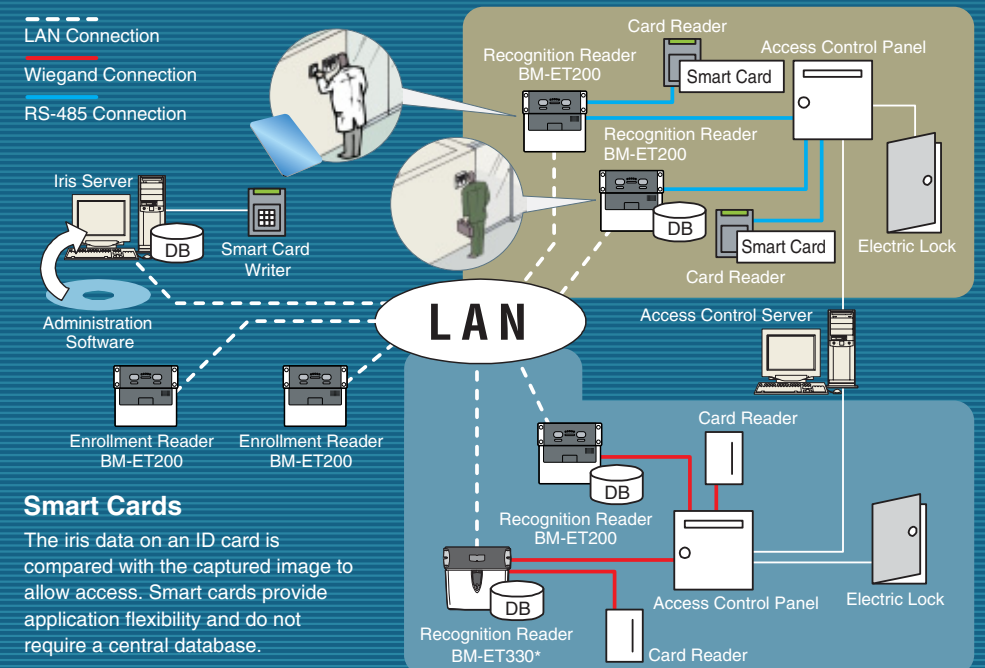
LAN Connection
Wiegand Connection
RS-485 Connection

Card Reader
Recognition Reader
BM-ET200
Smart Card
Access Control Panel
Recognition Reader
BM-ET200
DB
Smart Card
Card Reader
Electric Lock

Iris Server
DB
Smart Card
Writer
Administration
Software

LAN

Access Control Server

Enrollment Reader
BM-ET200
Enrollment Reader
BM-ET200

Card Reader
DB
Recognition Reader
BM-ET200
Access Control Panel
Electric Lock
DB
Recognition Reader
BM-ET330*
Card Reader

Smart Cards
The iris data on an ID card is compared with the captured image to allow access. Smart cards provide application flexibility and do not require a central database.